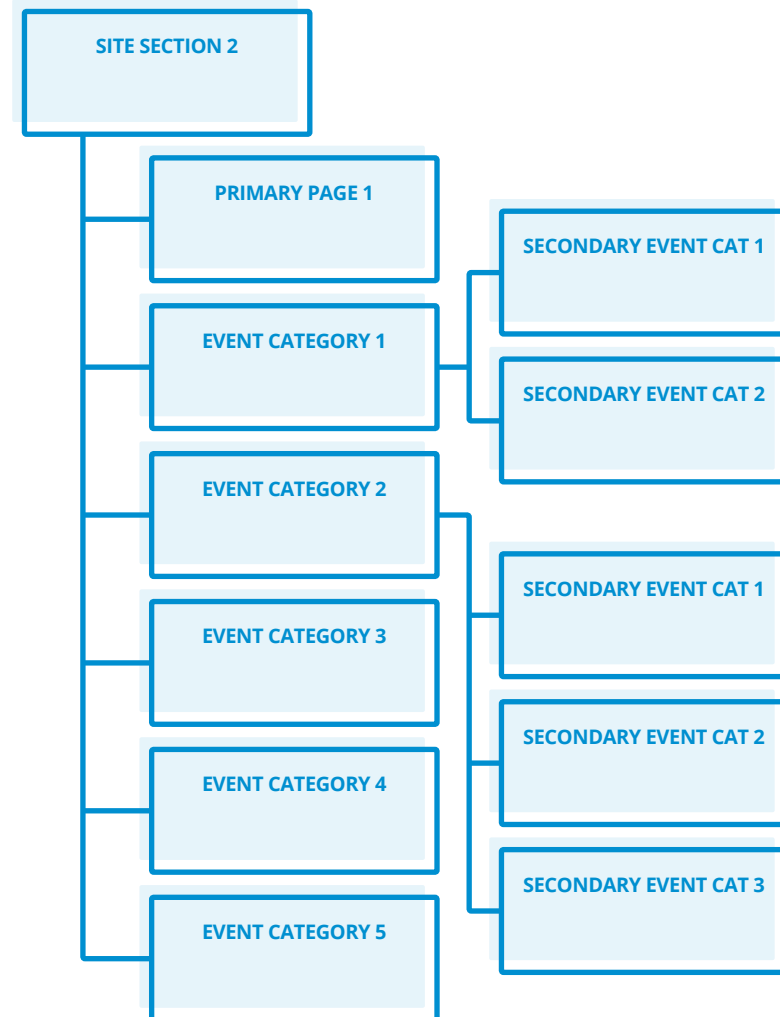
SITE SECTION 2

PRIMARY PAGE 1

EVENT CATEGORY 1

SECONDARY EVENT CAT 1

SECONDARY EVENT CAT 2

EVENT CATEGORY 2

SECONDARY EVENT CAT 1

SECONDARY EVENT CAT 2

SECONDARY EVENT CAT 3

EVENT CATEGORY 3

EVENT CATEGORY 4

EVENT CATEGORY 5